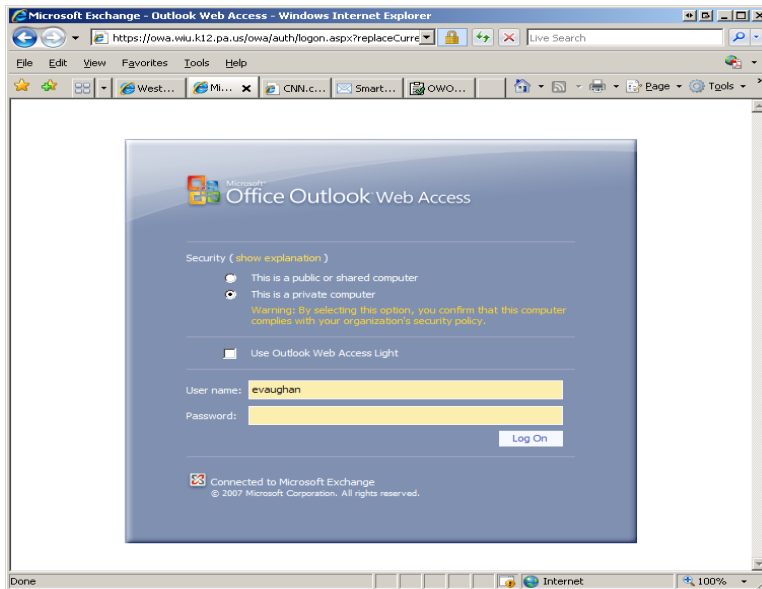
Microsoft Exchange - Outlook Web Access - Windows Internet Explorer

https://owa.wiu.k12.pa.us/owa/auth/logon.aspx?replaceCurre

Live Search

File Edit View Favorites Tools Help

West... Mi... CNN.c... Smart... OWO...

Page Tools

Microsoft Office Outlook Web Access

Security ( show explanation )

This is a public or shared computer

This is a private computer

Warning: By selecting this option, you confirm that this computer complies with your organization's security policy.

Use Outlook Web Access Light

User name: evaughan

Password:

Log On

Connected to Microsoft Exchange
© 2007 Microsoft Corporation. All rights reserved.

Done

Internet

100%